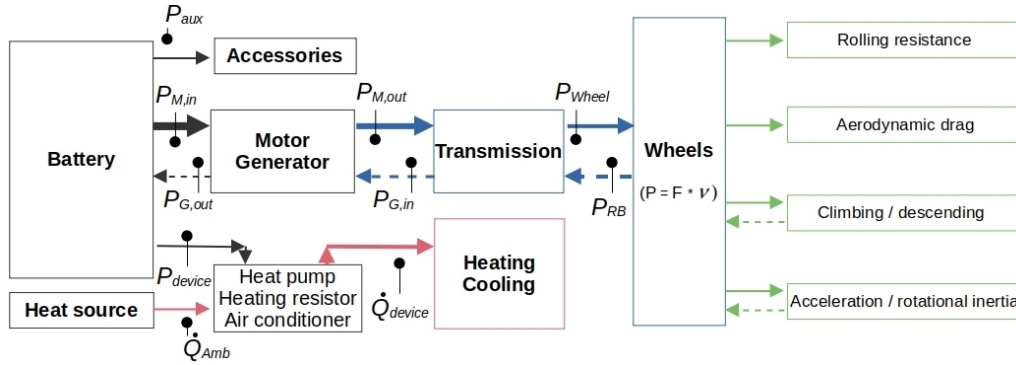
$P_{aux}$

Accessories

Battery

$P_{M,in}$

Motor Generator

$P_{G,out}$

$P_{M,out}$

Transmission

$P_{G,in}$

$P_{Wheel}$

Wheels

(P = F * $\nu$)

$P_{RB}$

Rolling resistance

Aerodynamic drag

Climbing / descending

Acceleration / rotational inertia

$P_{device}$

Heat pump
Heating resistor
Air conditioner

$\dot{Q}_{device}$

Heating
Cooling

Heat source

$\dot{Q}_{Amb}$